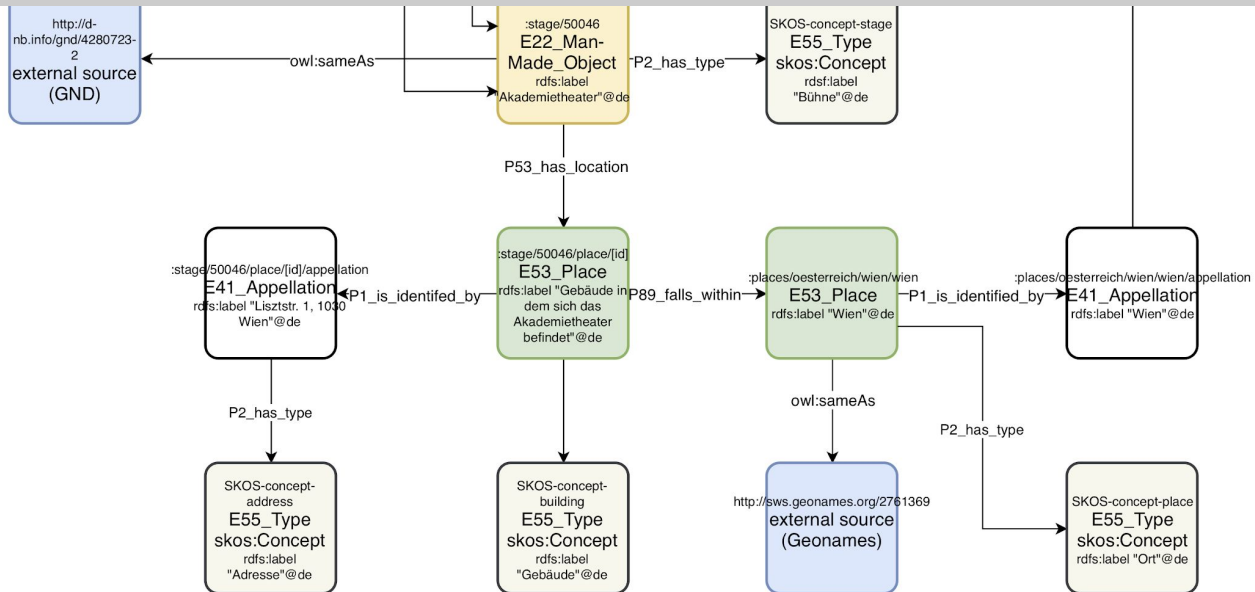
http://d-nb.info/gnd/4280723-2
external source (GND)

owl:sameAs

:stage/50046
E22_Man-Made_Object
rdfs:label "Akademietheater"@de

P2_has_type

SKOS-concept-stage
E55_Type
skos:Concept
rdsf:label "Bühne"@de

P53_has_location

:stage/50046/place/[id]/appellation
E41_Appellation
rdfs:label "Lisztstr. 1, 1030 Wien"@de

P1_is_identifed_by

:stage/50046/place/[id]
E53_Place
rdfs:label "Gebäude in dem sich das Akademietheater befindet"@de

P89_falls_within

:places/oesterreich/wien/wien
E53_Place
rdfs:label "Wien"@de

P1_is_identified_by

:places/oesterreich/wien/wien/appellation
E41_Appellation
rdfs:label "Wien"@de

P2_has_type

owl:sameAs

P2_has_type

SKOS-concept-address
E55_Type
skos:Concept
rdfs:label "Adresse"@de

SKOS-concept-building
E55_Type
skos:Concept
rdfs:label "Gebäude"@de

http://sws.geonames.org/2761369
external source (Geonames)

SKOS-concept-place
E55_Type
skos:Concept
rdfs:label "Ort"@de